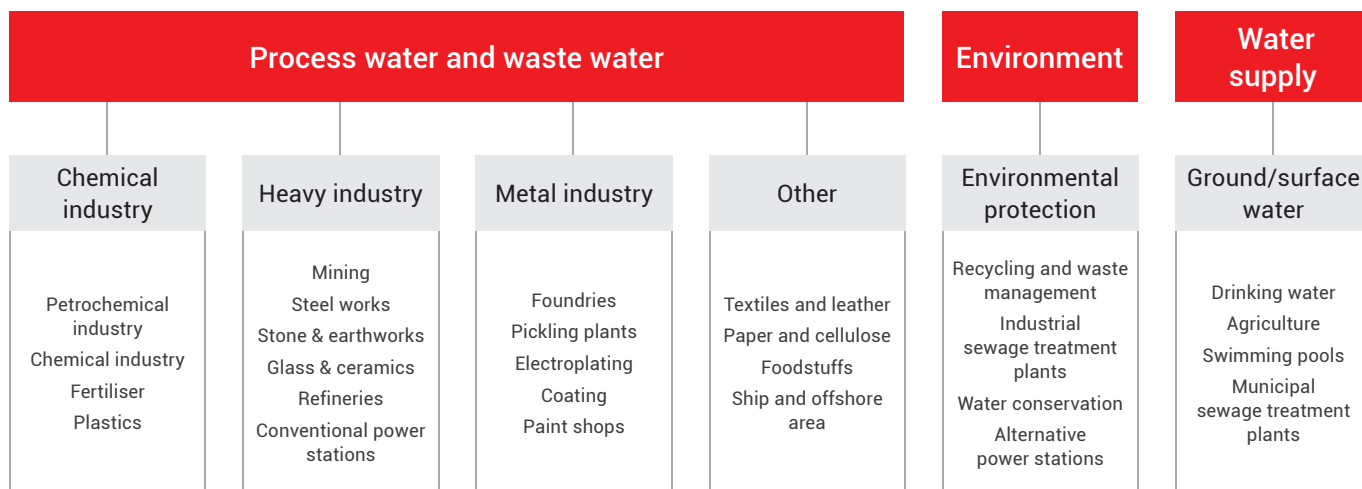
Process water and waste water

Environment

Water supply

Chemical industry

Petrochemical industry
Chemical industry
Fertiliser
Plastics

Heavy industry

Mining
Steel works
Stone & earthworks
Glass & ceramics
Refineries
Conventional power stations

Metal industry

Foundries
Pickling plants
Electroplating
Coating
Paint shops

Other

Textiles and leather
Paper and cellulose
Foodstuffs
Ship and offshore area

Environmental protection

Recycling and waste management
Industrial sewage treatment plants
Water conservation
Alternative power stations

Ground/surface water

Drinking water
Agriculture
Swimming pools
Municipal sewage treatment plants